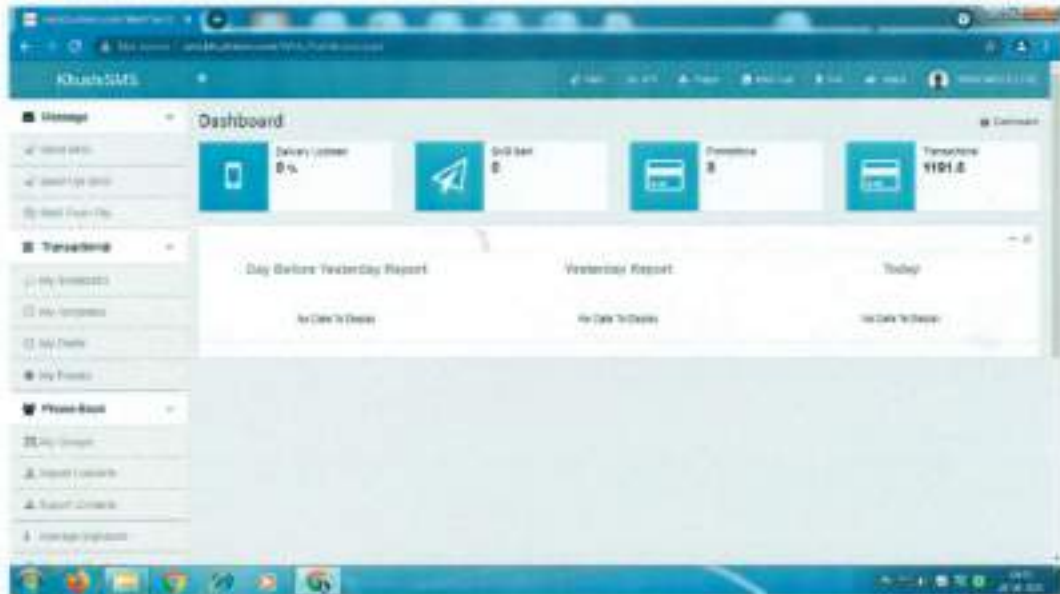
KhushSMS

Message
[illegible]
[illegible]
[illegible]
Transactional
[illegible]
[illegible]
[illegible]
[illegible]
Phone Book
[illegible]
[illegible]
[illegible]
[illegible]

Dashboard

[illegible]

Delivery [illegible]
0 %

SMS Sent
0

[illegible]
0

Transactional
1191.0

Day Before Yesterday Report

Yesterday Report

Today

No Data To Display

No Data To Display

No Data To Display